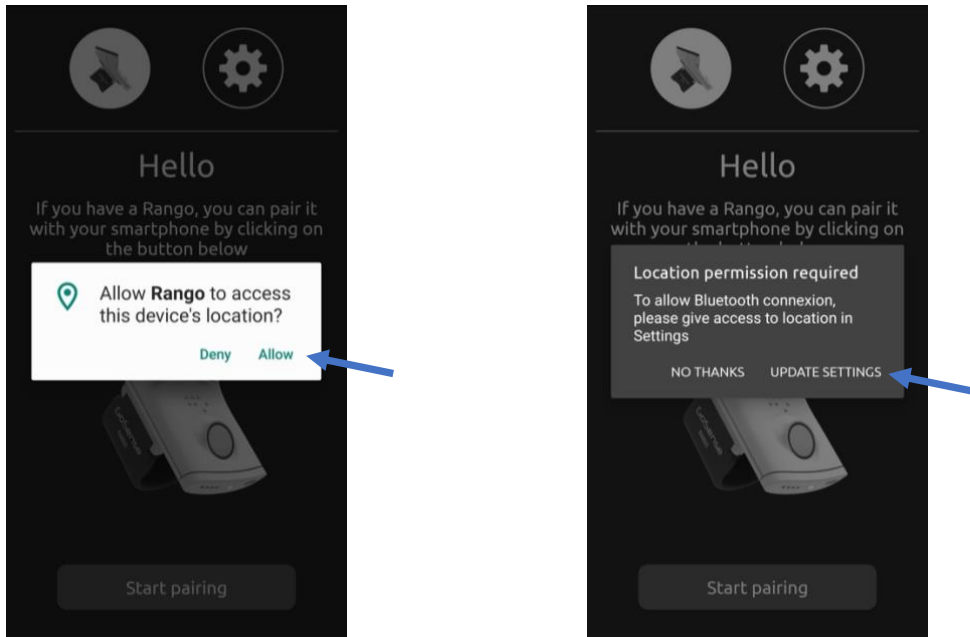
Hello

If you have a Rango, you can pair it with your smartphone by clicking on the button below

Allow **Rango** to access this device's location?

Deny Allow

Start pairing

Hello

If you have a Rango, you can pair it with your smartphone by clicking on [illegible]

Location permission required

To allow Bluetooth connexion, please give access to location in Settings

NO THANKS UPDATE SETTINGS

Start pairing